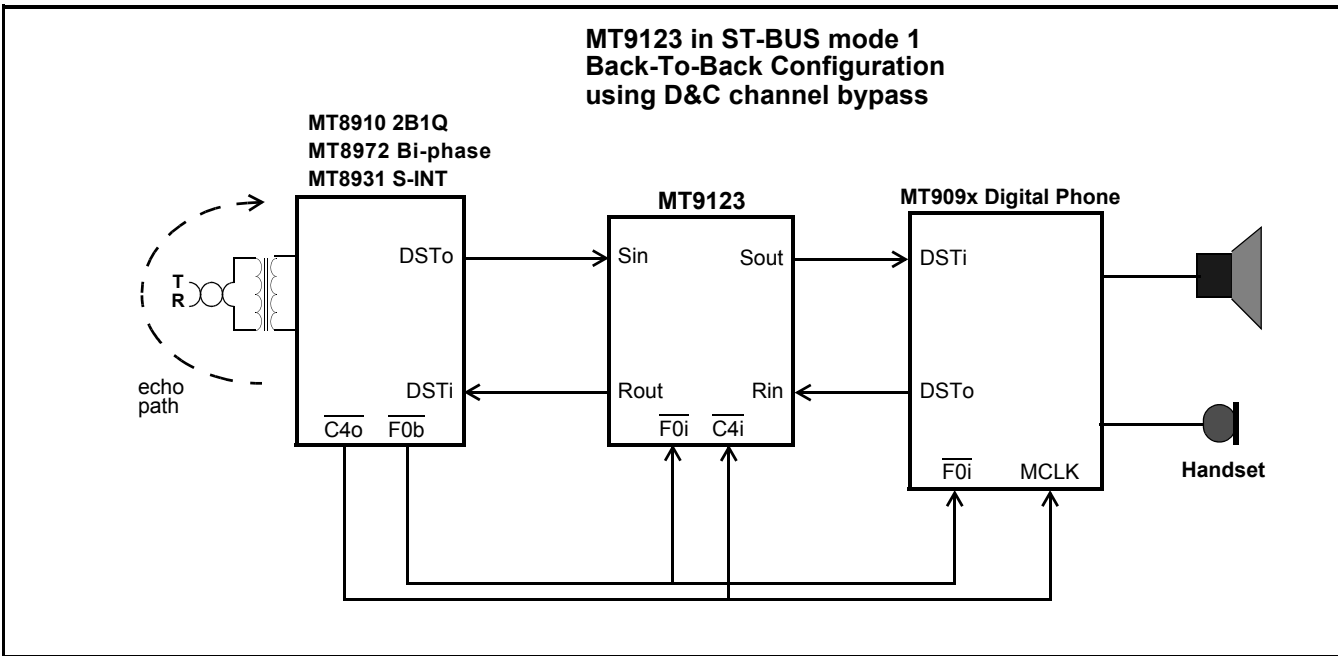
MT9123 in ST-BUS mode 1
Back-To-Back Configuration
using D&C channel bypass

MT8910 2B1Q
MT8972 Bi-phase
MT8931 S-INT

T
R

echo path

DSTo
DSTi
$\overline{C4o}$ $\overline{F0b}$

MT9123
Sin
Sout
Rout
Rin
$\overline{F0i}$ $\overline{C4i}$

MT909x Digital Phone
DSTi
DSTo
$\overline{F0i}$
MCLK

Handset